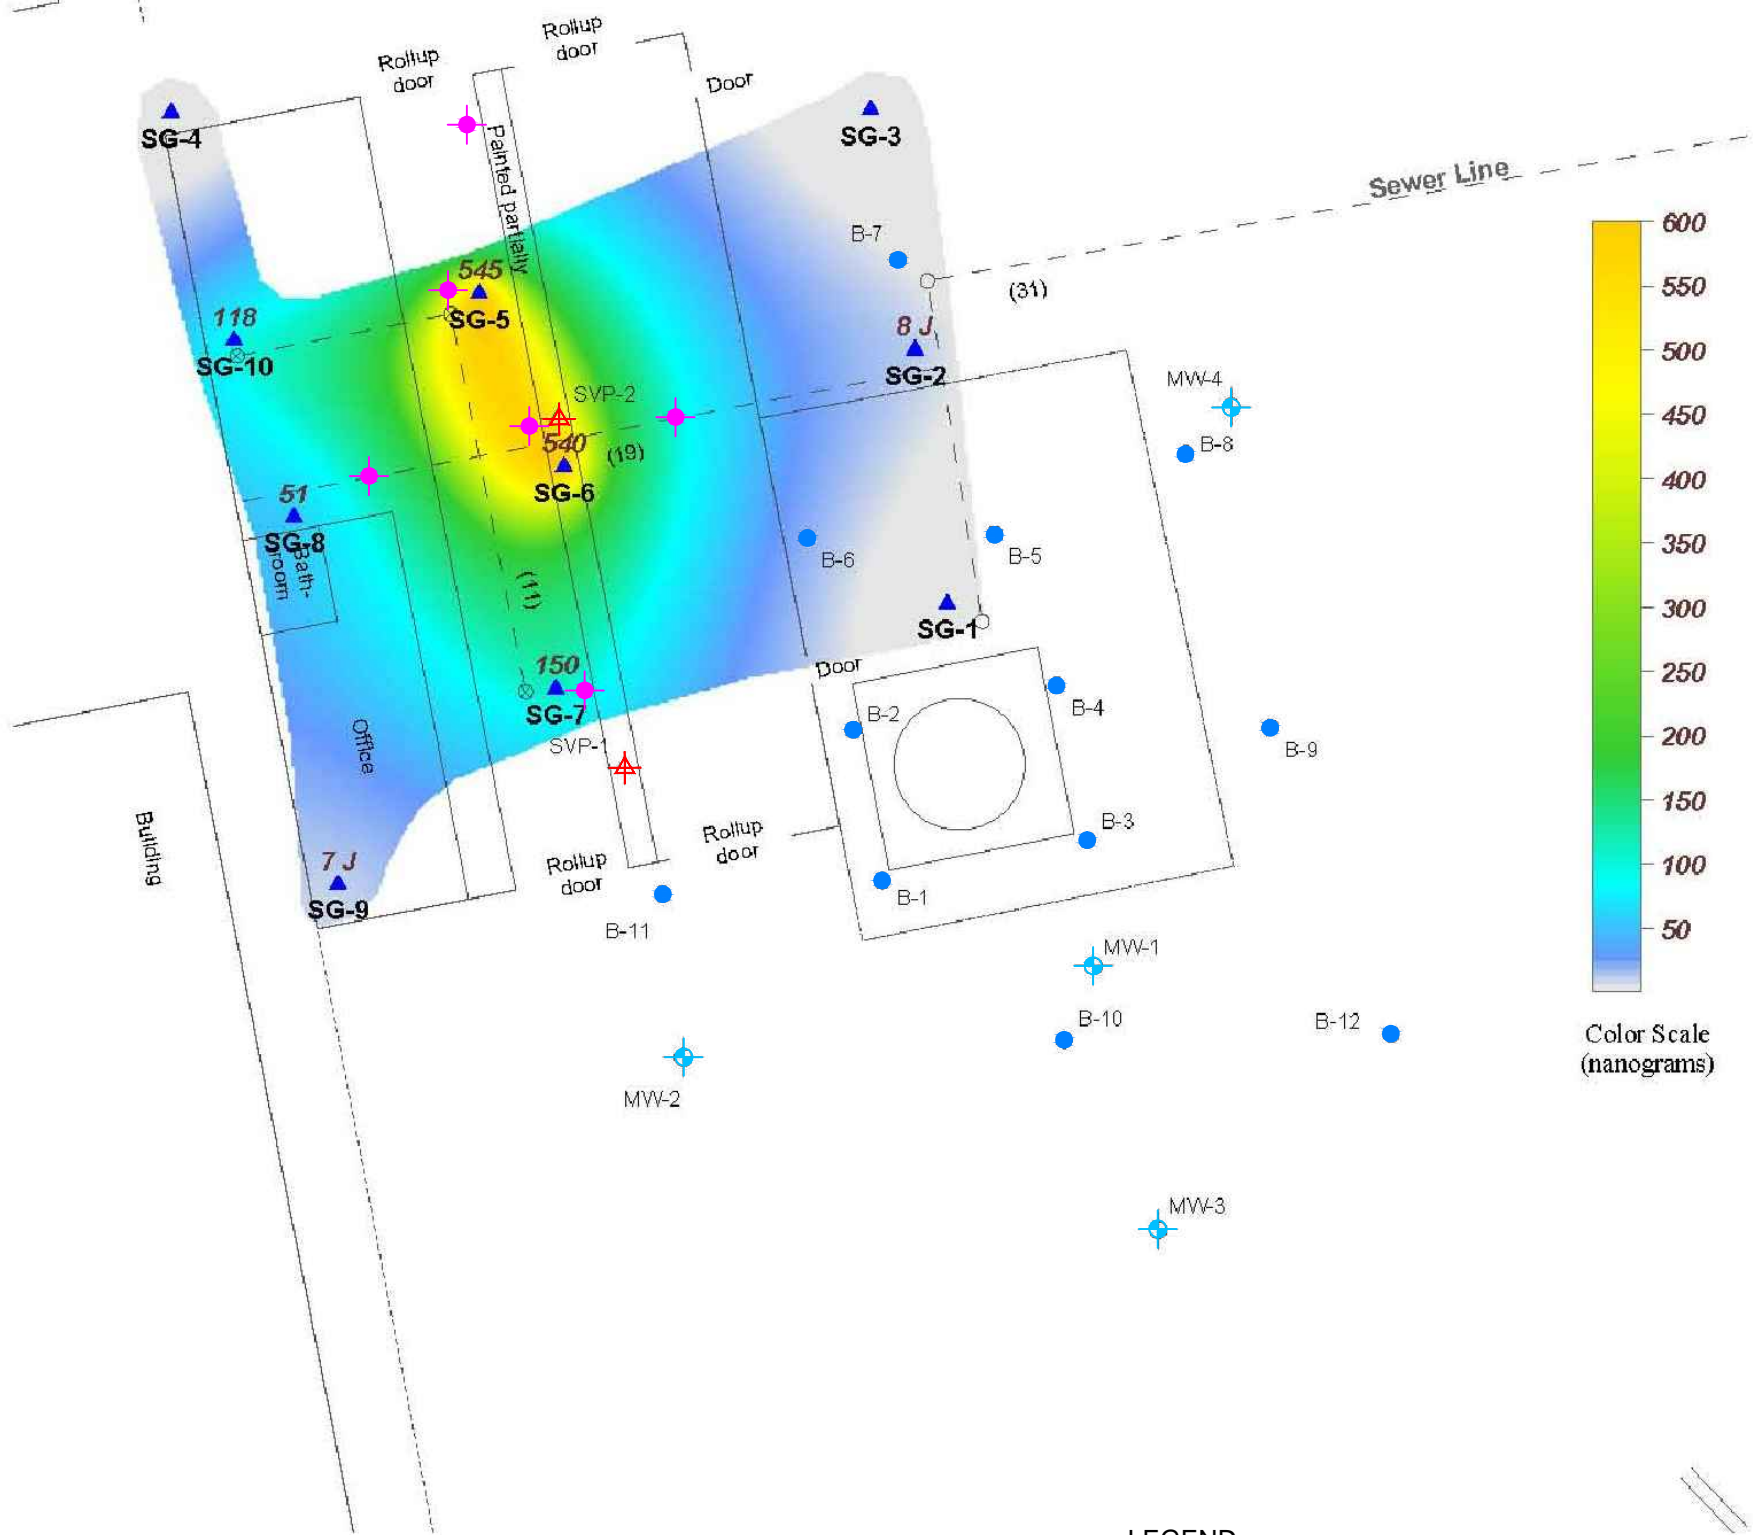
Rollup door

Rollup door

Door

SG-4

SG-3

Painted partially

Sewer Line

B-7

545

(31)

118

SG-5

8 J

SG-10

SG-2

SVP-2

MW-4

540

(19)

B-8

SG-6

51

SG-8

Bathroom

B-6

B-5

(11)

SG-1

150

Door

SG-7

B-4

B-2

B-9

SVP-1

Office

Building

B-3

Rollup door

Rollup door

7 J

SG-9

B-1

B-11

MW-1

B-10

B-12

MW-2

MW-3

600
550
500
450
400
350
300
250
200
150
100
50

Color Scale (nanograms)

LEGEND